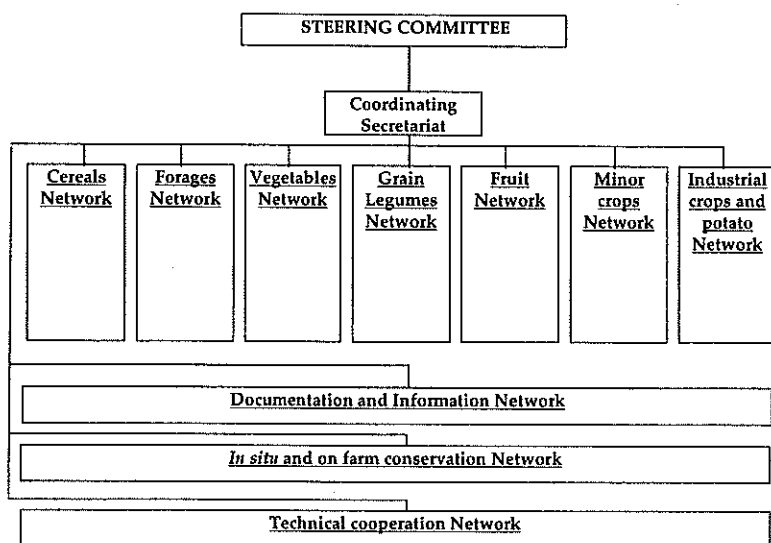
STEERING COMMITTEE

Coordinating Secretariat

Cereals Network

Forages Network

Vegetables Network

Grain Legumes Network

Fruit Network

Minor crops Network

Industrial crops and potato Network

Documentation and Information Network

*In situ* and on farm conservation Network

Technical cooperation Network